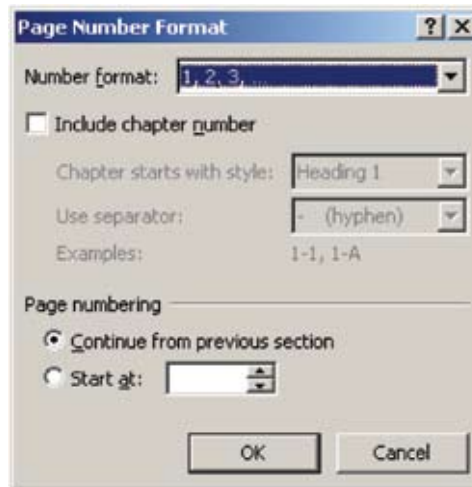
Page Number Format
?
X
Number format: 1, 2, 3, ...
Include chapter number
Chapter starts with style: Heading 1
Use separator: - (hyphen)
Examples: 1-1, 1-A
Page numbering
Continue from previous section
Start at:
OK
Cancel